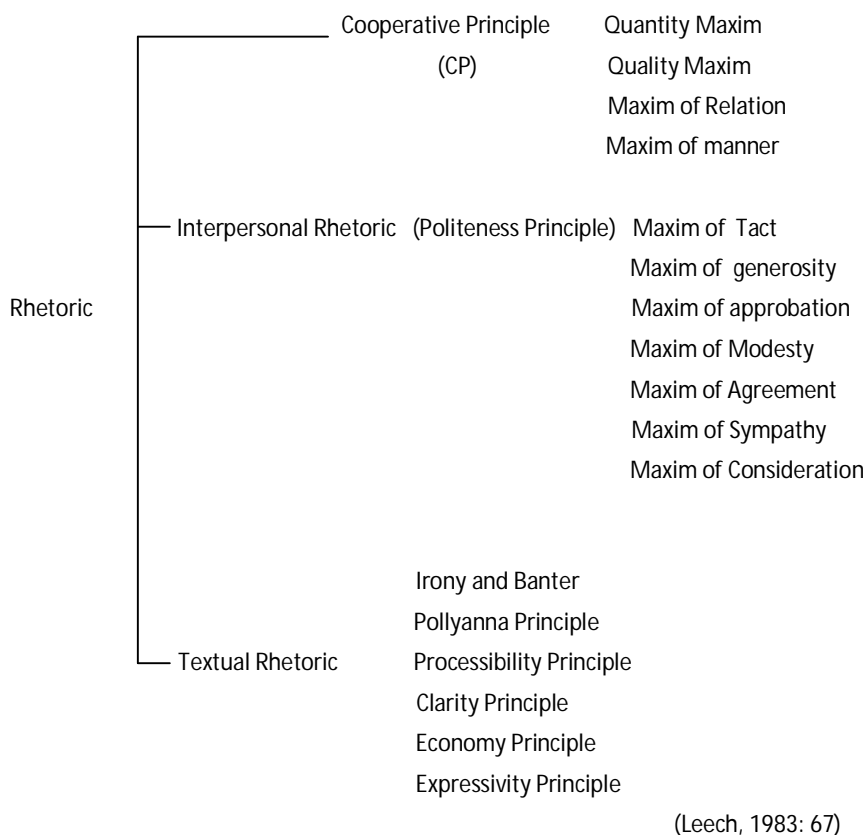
Rhetoric

Cooperative Principle (CP)

Quantity Maxim
Quality Maxim
Maxim of Relation
Maxim of manner

Interpersonal Rhetoric (Politeness Principle)

Maxim of Tact
Maxim of generosity
Maxim of approbation
Maxim of Modesty
Maxim of Agreement
Maxim of Sympathy
Maxim of Consideration

Irony and Banter
Pollyanna Principle

Textual Rhetoric

Processibility Principle
Clarity Principle
Economy Principle
Expressivity Principle

(Leech, 1983: 67)